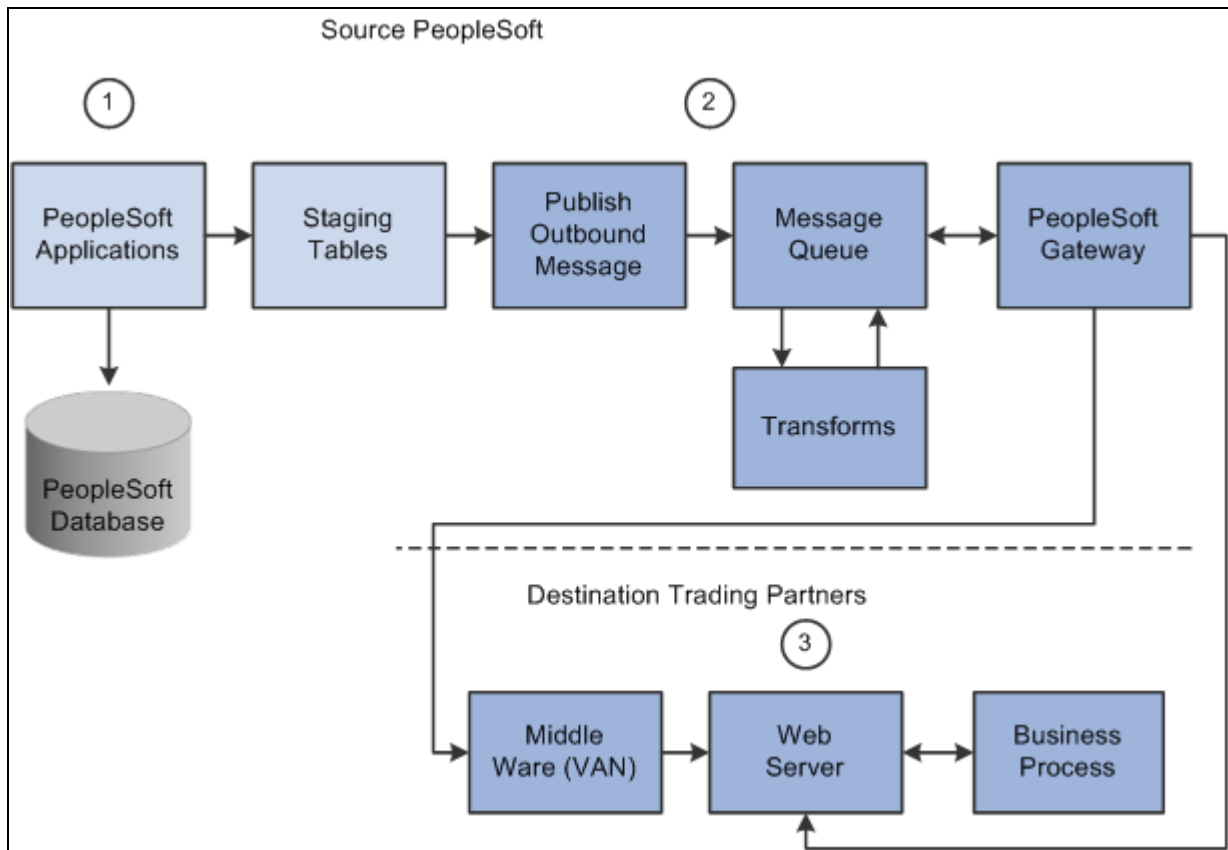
Source PeopleSoft

1

2

PeopleSoft Applications

Staging Tables

Publish Outbound Message

Message Queue

PeopleSoft Gateway

Transforms

PeopleSoft Database

Destination Trading Partners

3

Middle Ware (VAN)

Web Server

Business Process